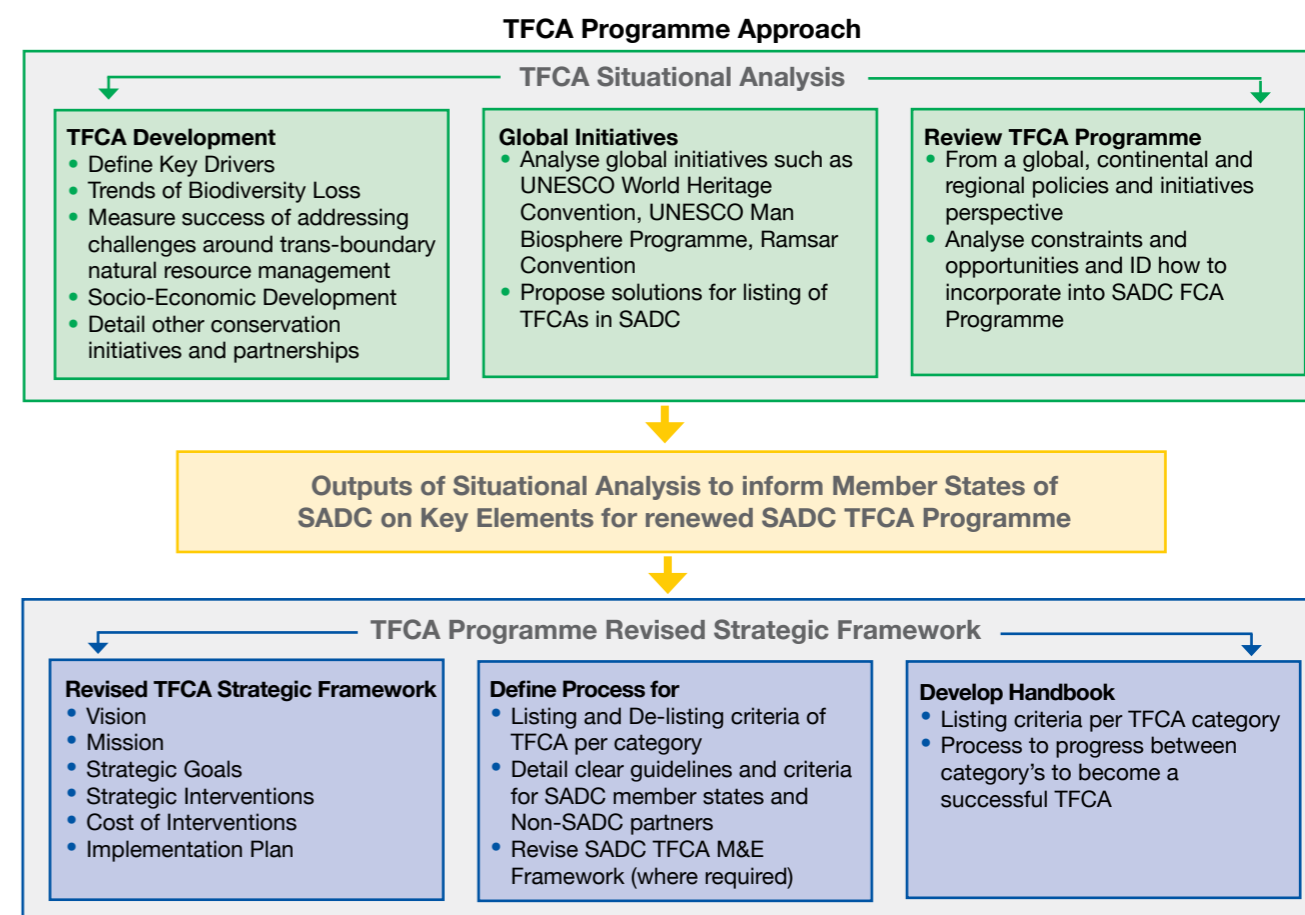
TFCA Programme Approach

TFCA Situational Analysis

TFCA Development
- Define Key Drivers
- Trends of Biodiversity Loss
- Measure success of addressing challenges around trans-boundary natural resource management
- Socio-Economic Development
- Detail other conservation initiatives and partnerships

Global Initiatives
- Analyse global initiatives such as UNESCO World Heritage Convention, UNESCO Man Biosphere Programme, Ramsar Convention
- Propose solutions for listing of TFCAs in SADC

Review TFCA Programme
- From a global, continental and regional policies and initiatives perspective
- Analyse constraints and opportunities and ID how to incorporate into SADC FCA Programme

Outputs of Situational Analysis to inform Member States of SADC on Key Elements for renewed SADC TFCA Programme

TFCA Programme Revised Strategic Framework

Revised TFCA Strategic Framework
- Vision
- Mission
- Strategic Goals
- Strategic Interventions
- Cost of Interventions
- Implementation Plan

Define Process for
- Listing and De-listing criteria of TFCA per category
- Detail clear guidelines and criteria for SADC member states and Non-SADC partners
- Revise SADC TFCA M&E Framework (where required)

Develop Handbook
- Listing criteria per TFCA category
- Process to progress between category's to become a successful TFCA